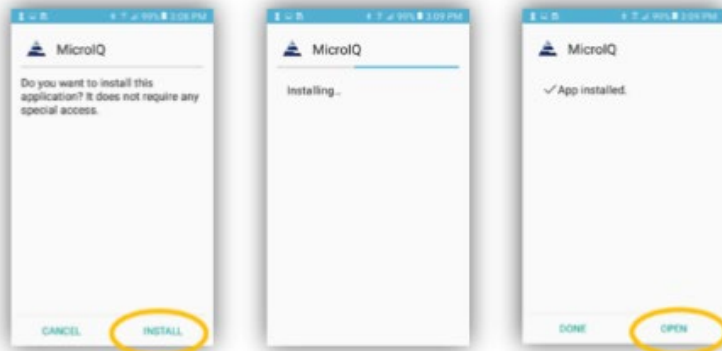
99% 3:08 PM

MicroIQ

Do you want to install this application? It does not require any special access.

CANCEL

INSTALL

99% 3:09 PM

MicroIQ

Installing..

99% 3:09 PM

MicroIQ

✓App installed.

DONE

OPEN